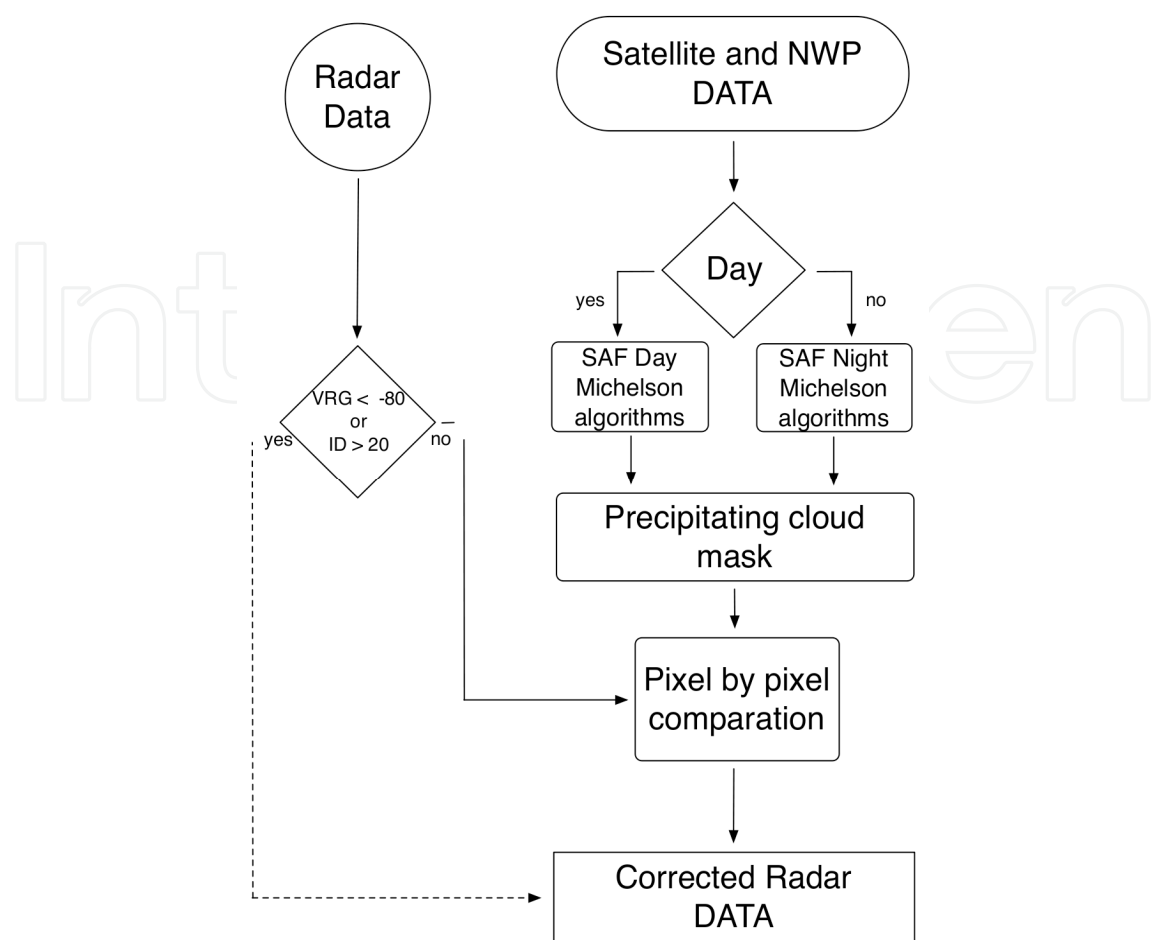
Radar Data

Satellite and NWP DATA

Day

yes

no

SAF Day Michelson algorithms

SAF Night Michelson algorithms

VRG < -80 or ID > 20

yes

no

Precipitating cloud mask

Pixel by pixel comparation

Corrected Radar DATA

IntechOpen